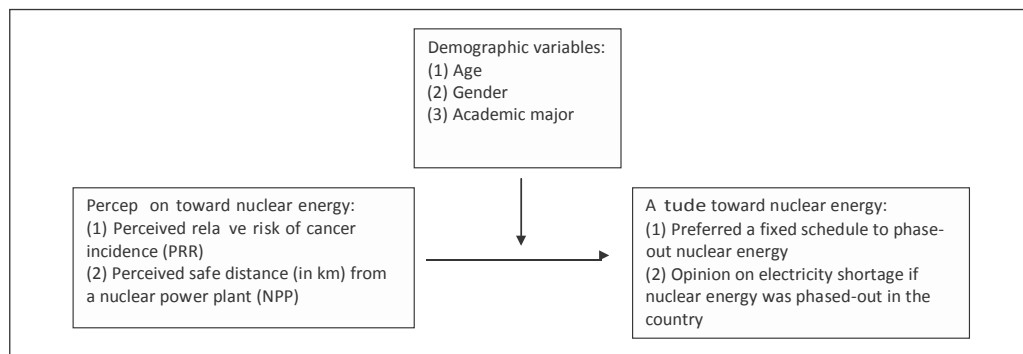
Demographic variables:
(1) Age
(2) Gender
(3) Academic major

Percep on toward nuclear energy:
(1) Perceived rela ve risk of cancer incidence (PRR)
(2) Perceived safe distance (in km) from a nuclear power plant (NPP)

A tude toward nuclear energy:
(1) Preferred a fixed schedule to phase-out nuclear energy
(2) Opinion on electricity shortage if nuclear energy was phased-out in the country